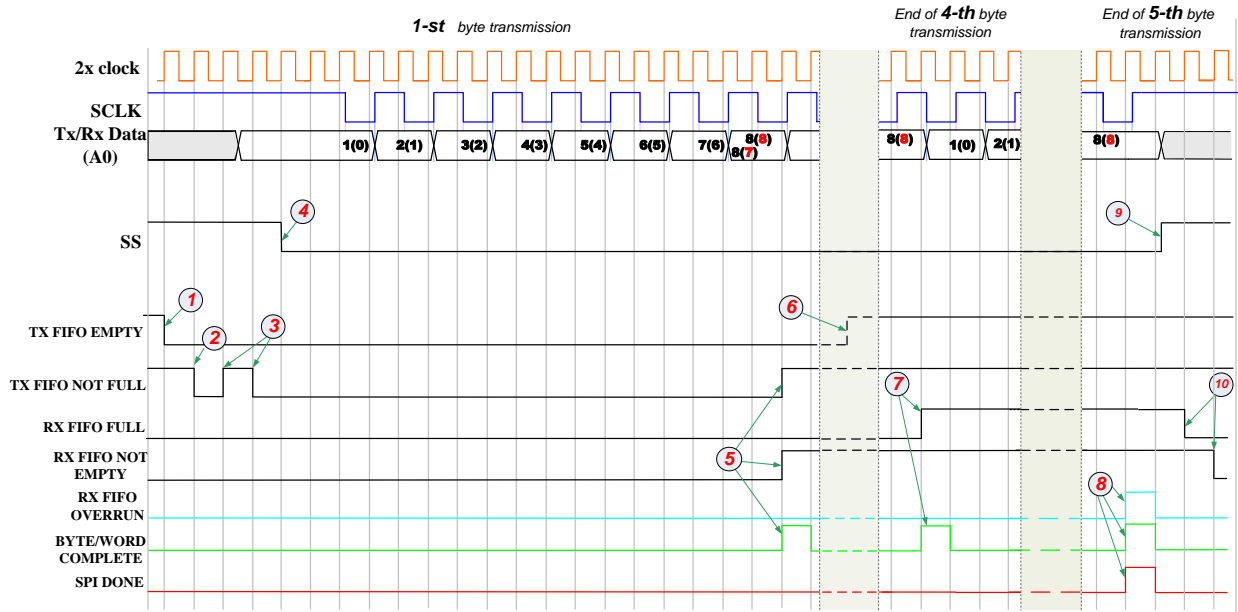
1-st byte transmission

End of 4-th byte transmission

End of 5-th byte transmission

2x clock

SCLK

Tx/Rx Data (A0)

1(0) 2(1) 3(2) 4(3) 5(4) 6(5) 7(6) 8(8) 8(7)

8(8) 1(0) 2(1)

8(8)

4

9

SS

1

6

TX FIFO EMPTY

2

3

TX FIFO NOT FULL

7

10

RX FIFO FULL

5

RX FIFO NOT EMPTY

8

RX FIFO OVERRUN

BYTE/WORD COMPLETE

SPI DONE